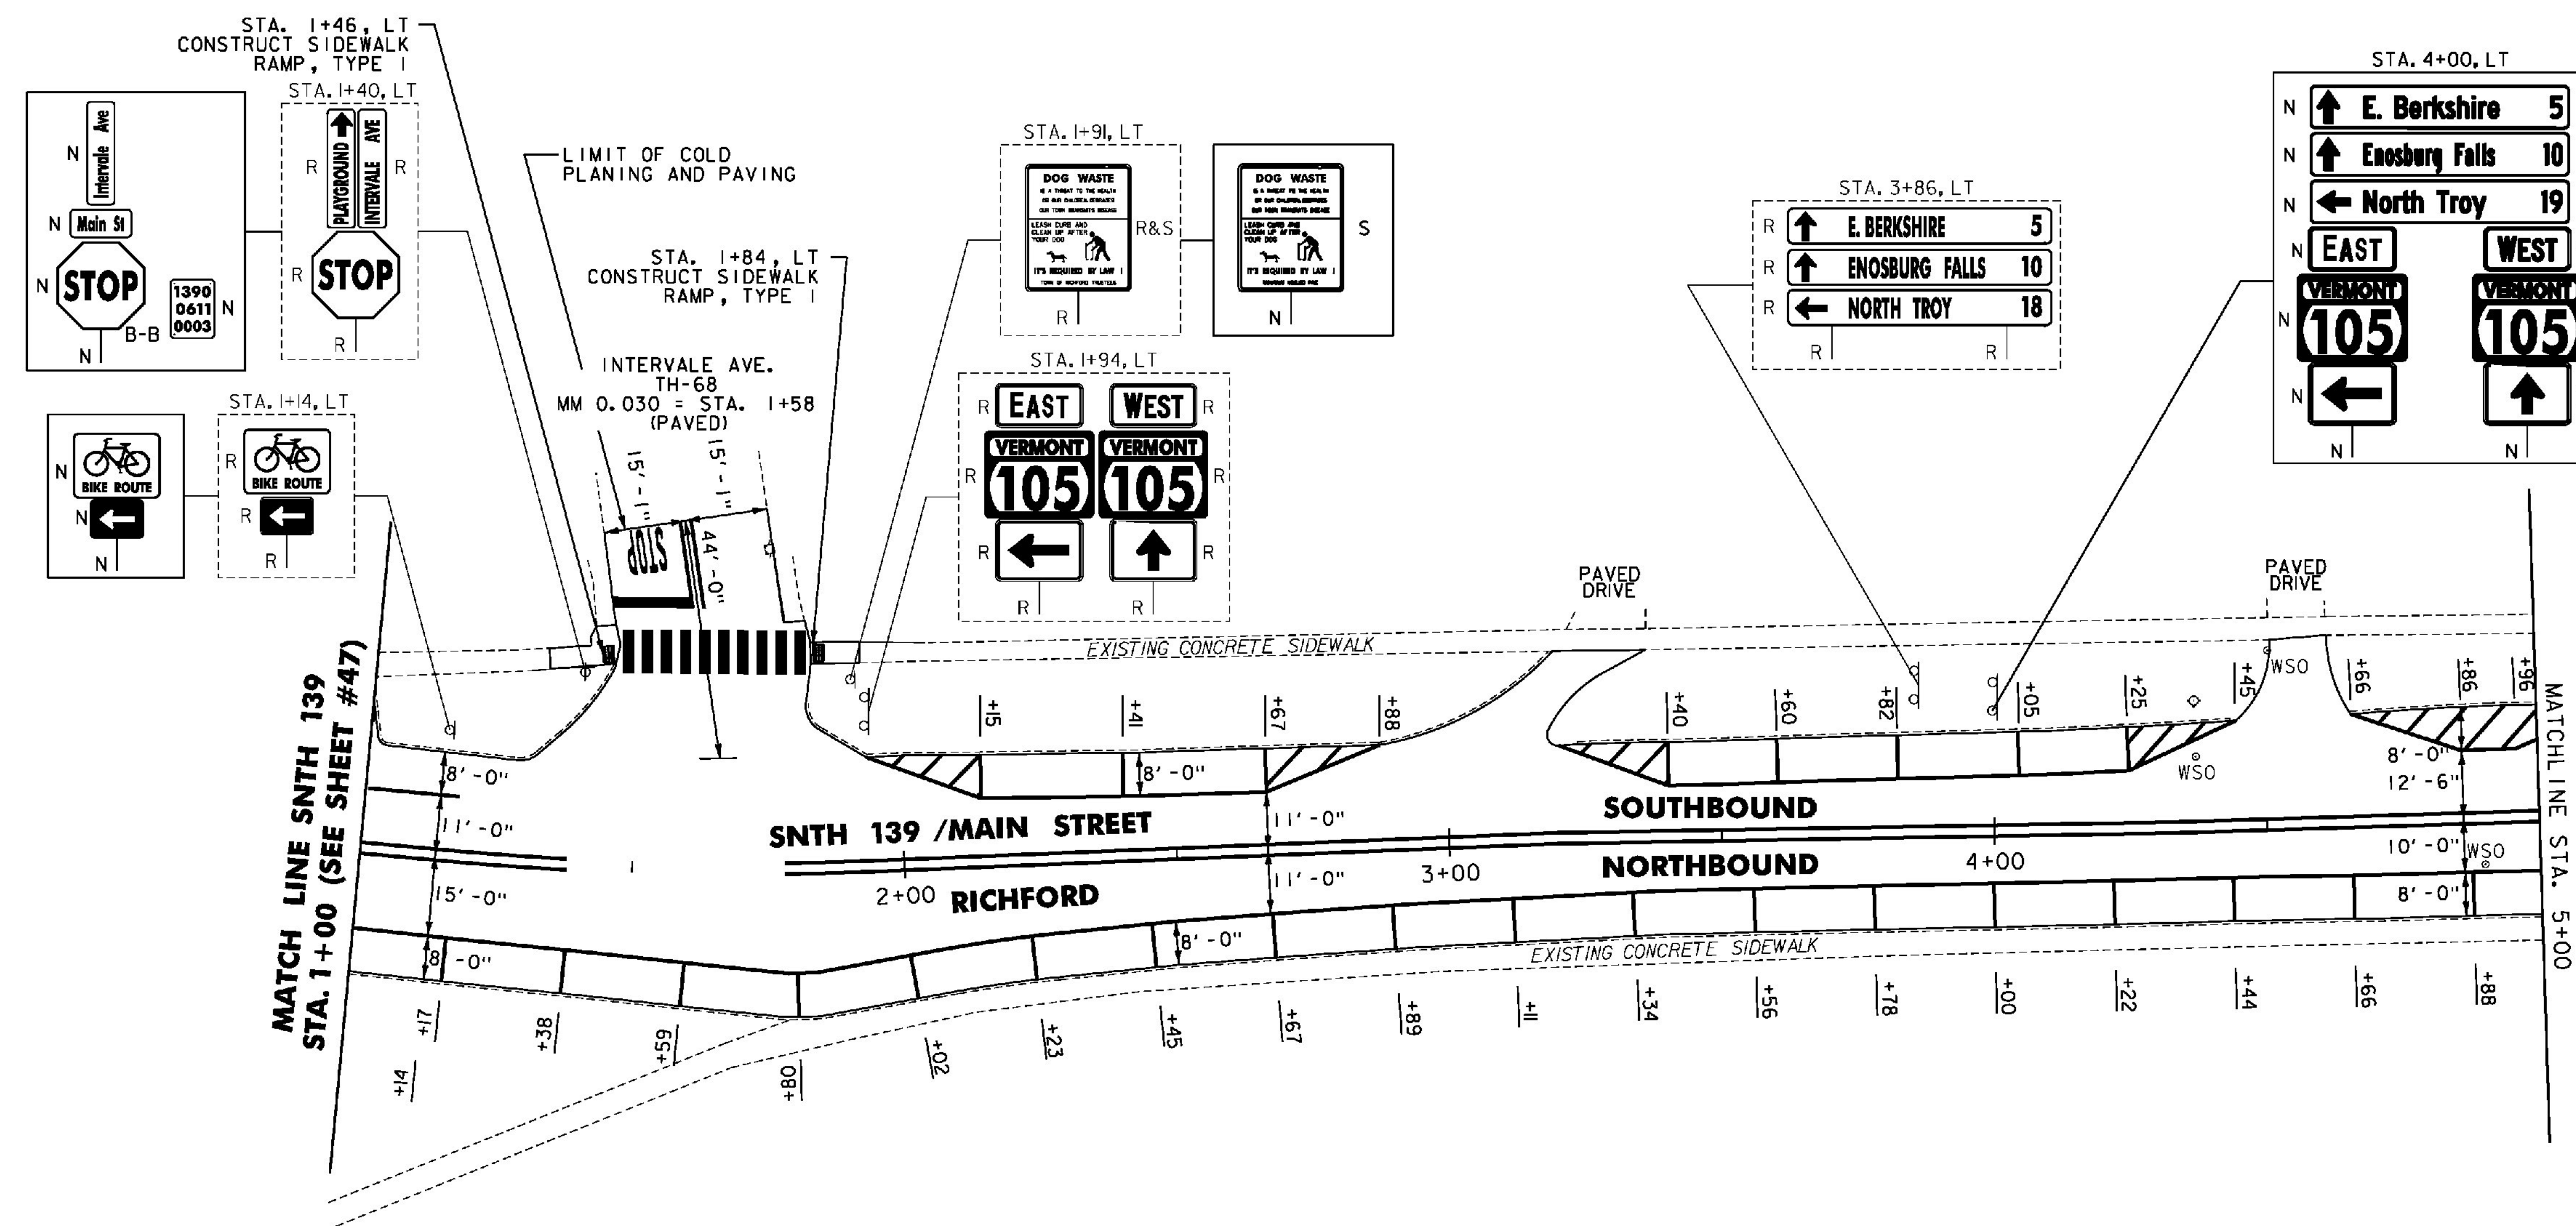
STA. 1+46, LT
CONSTRUCT SIDEWALK
RAMP, TYPE I

STA. 1+40, LT

N Intervale Ave
N Main St
N STOP
1390 0611 0003 N
B-B
N

R PLAYGROUND INTERVALE AVE R
R STOP
R

LIMIT OF COLD PLANING AND PAVING

STA. 1+84, LT
CONSTRUCT SIDEWALK
RAMP, TYPE I

INTERVALE AVE.
TH-68
MM 0.030 = STA. 1+58
(PAVED)

STA. 1+91, LT
DOG WASTE
LEASH CURB AND CLEAN UP AFTER YOUR DOG
IT'S REQUIRED BY LAW !
R&S
R

DOG WASTE
IT'S REQUIRED BY LAW !
S
N

STA. 1+94, LT
R EAST
WEST R
R VERMONT 105
VERMONT 105 R
R
R
R
R

STA. 3+86, LT
R E. BERKSHIRE 5
R ENOSBURG FALLS 10
R NORTH TROY 18
R R

STA. 4+00, LT
N E. Berkshire 5
N Enosburg Falls 10
N North Troy 19
N EAST
WEST
N VERMONT 105
VERMONT 105
N
N N

STA. 1+14, LT
N BIKE ROUTE
N
N
R BIKE ROUTE
R
R

15' - 1"
15' - 1"
44' - 0"
STOP

PAVED DRIVE
PAVED DRIVE
EXISTING CONCRETE SIDEWALK
+15 +41 +67 +88 +40 +60 +82 +05 +25 +45 WSO +66 +86 +96
8' - 0"
8' - 0"
11' - 0"
15' - 0"
8' - 0"
SNTH 139 /MAIN STREET
SOUTHBOUND
NORTHBOUND
2+00 RICHFORD
3+00
4+00
11' - 0"
11' - 0"
8' - 0"
WSO
8' - 0"
12' - 6"
10' - 0"
WSO
8' - 0"
EXISTING CONCRETE SIDEWALK
MATCH LINE SNTH 139
STA. 1+00 (SEE SHEET #47)
+14 +17 +38 +59 +80 +02 +23 +45 +67 +89 +11 +34 +56 +78 +00 +22 +44 +66 +88
MATCHLINE STA. 5+00